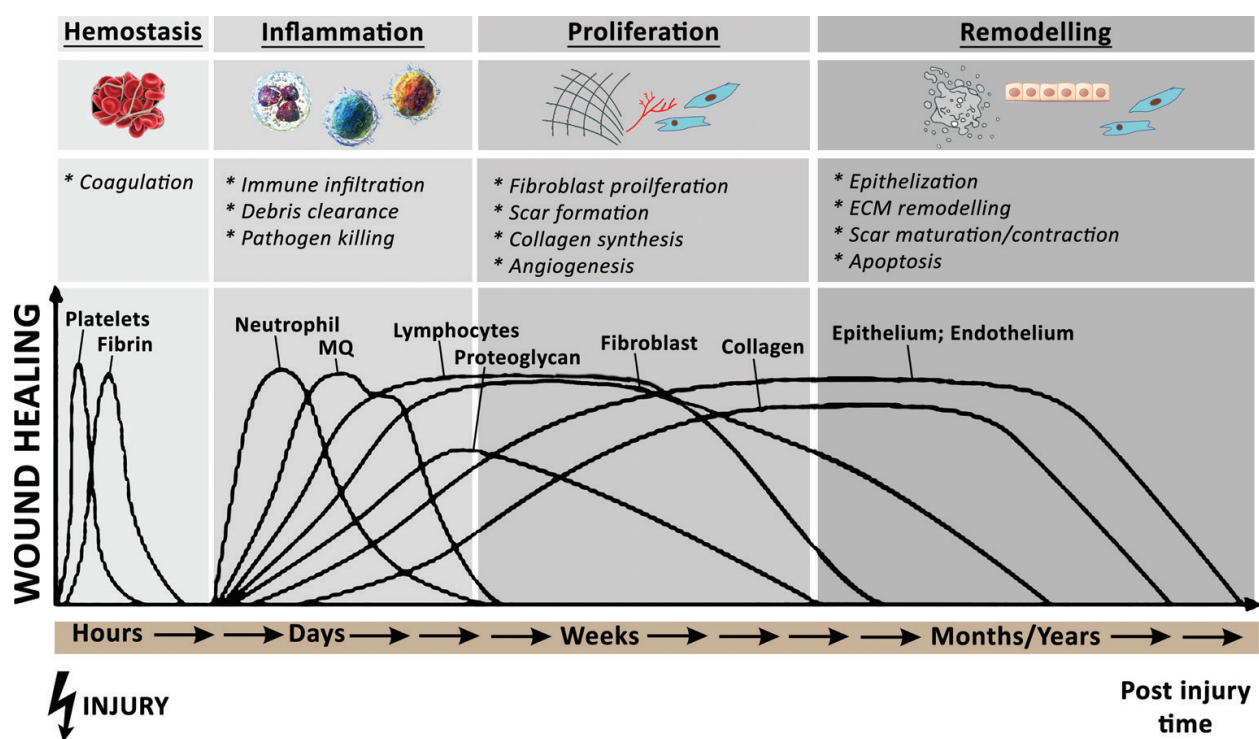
Hemostasis

Inflammation

Proliferation

Remodelling

* Coagulation

* Immune infiltration
* Debris clearance
* Pathogen killing

* Fibroblast proilferation
* Scar formation
* Collagen synthesis
* Angiogenesis

* Epithelization
* ECM remodelling
* Scar maturation/contraction
* Apoptosis

WOUND HEALING

Platelets
Fibrin
Neutrophil
MQ
Lymphocytes
Proteoglycan
Fibroblast
Collagen
Epithelium; Endothelium

Hours → → Days → → → Weeks → → → → → Months/Years → →

INJURY

Post injury time